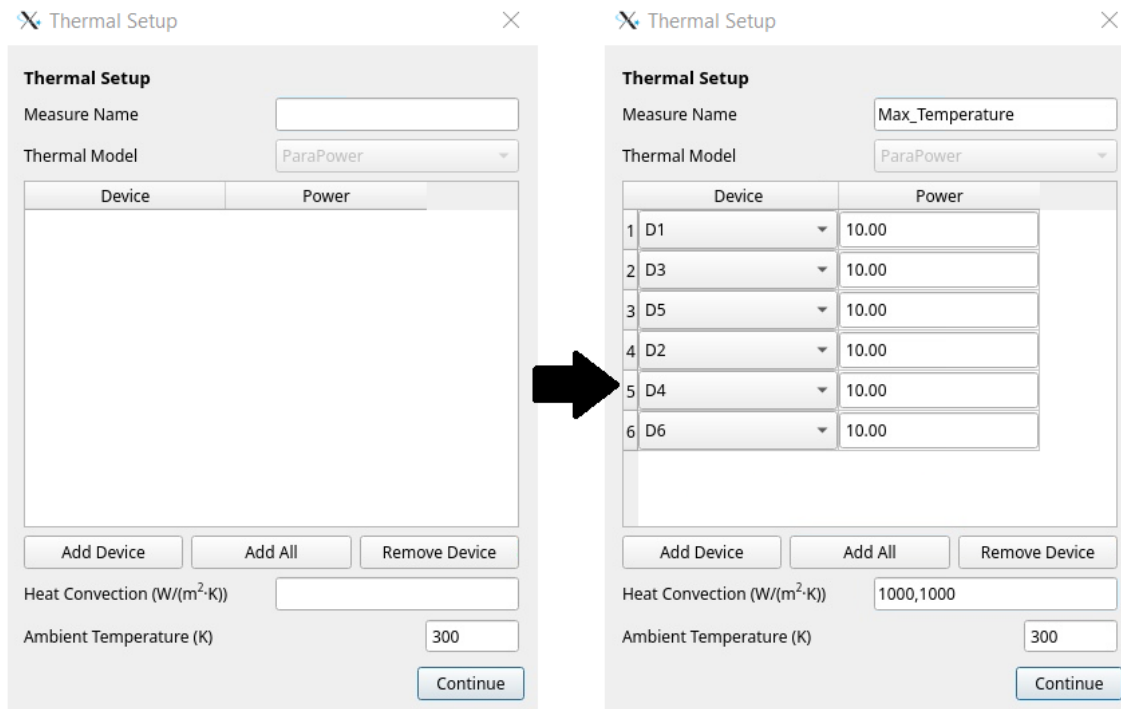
Thermal Setup

Thermal Setup
Measure Name
Thermal Model ParaPower

| Device | Power |
|---|---|

Add Device Add All Remove Device
Heat Convection (W/(m$^2$·K))
Ambient Temperature (K) 300
Continue

Thermal Setup

Thermal Setup
Measure Name Max_Temperature
Thermal Model ParaPower

| | Device | Power |
|---|---|---|
| 1 | D1 | 10.00 |
| 2 | D3 | 10.00 |
| 3 | D5 | 10.00 |
| 4 | D2 | 10.00 |
| 5 | D4 | 10.00 |
| 6 | D6 | 10.00 |

Add Device Add All Remove Device
Heat Convection (W/(m$^2$·K)) 1000,1000
Ambient Temperature (K) 300
Continue